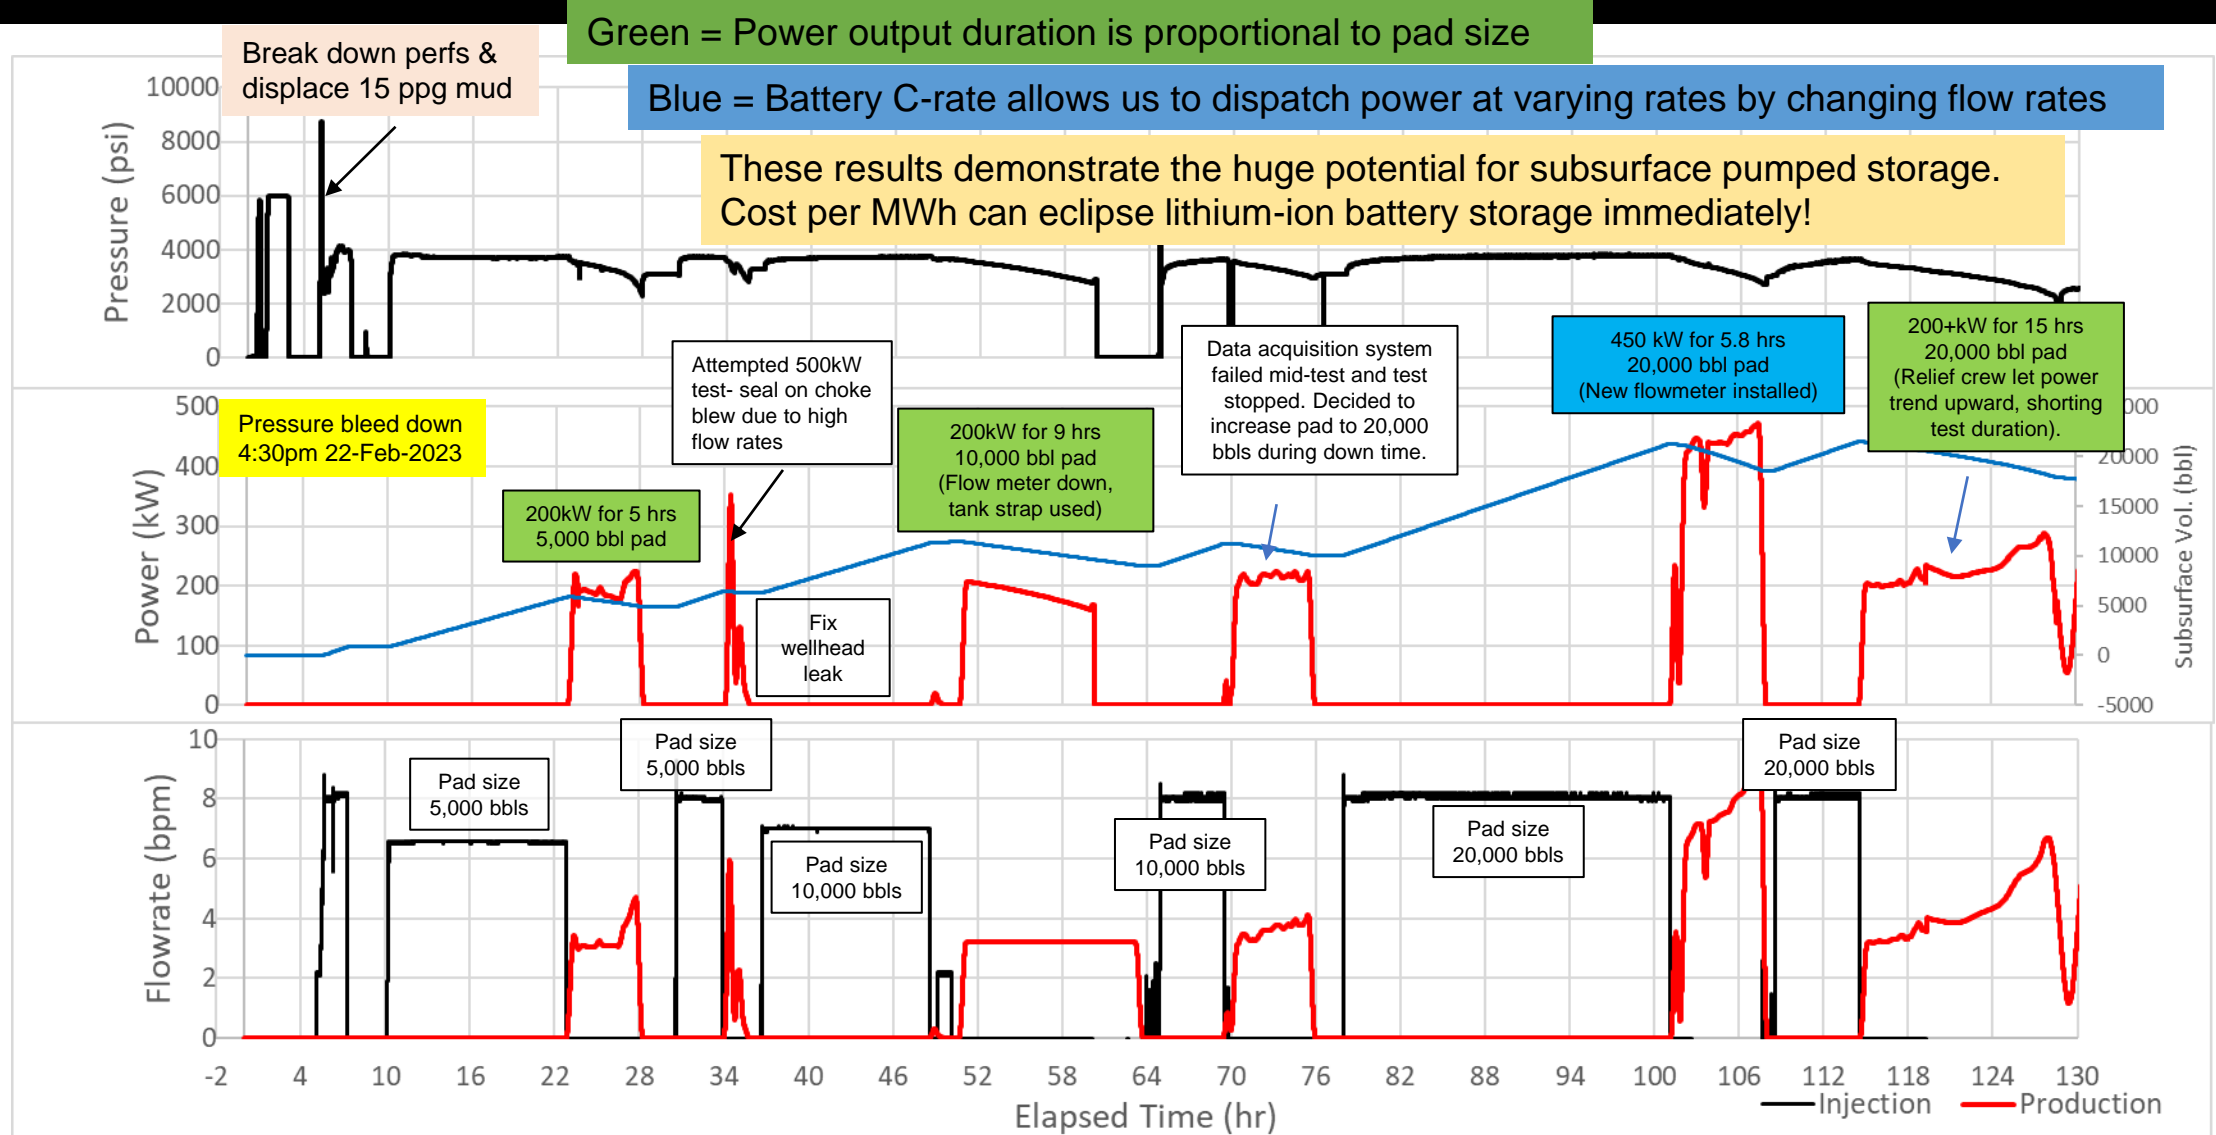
Green = Power output duration is proportional to pad size

Blue = Battery C-rate allows us to dispatch power at varying rates by changing flow rates

Break down perfs & displace 15 ppg mud

These results demonstrate the huge potential for subsurface pumped storage. Cost per MWh can eclipse lithium-ion battery storage immediately!

10000
8000
6000
4000
2000
0
Pressure (psi)

500
400
300
200
100
0
Power (kW)

Pressure bleed down 4:30pm 22-Feb-2023

Attempted 500kW test- seal on choke blew due to high flow rates

200kW for 5 hrs 5,000 bbl pad

200kW for 9 hrs 10,000 bbl pad (Flow meter down, tank strap used)

Fix wellhead leak

Data acquisition system failed mid-test and test stopped. Decided to increase pad to 20,000 bbls during down time.

450 kW for 5.8 hrs 20,000 bbl pad (New flowmeter installed)

200+kW for 15 hrs 20,000 bbl pad (Relief crew let power trend upward, shorting test duration).

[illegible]000
20000
15000
10000
5000
0
-5000
Subsurface Vol. (bbl)

10
8
6
4
2
0
Flowrate (bpm)

Pad size 5,000 bbls

Pad size 5,000 bbls

Pad size 10,000 bbls

Pad size 10,000 bbls

Pad size 20,000 bbls

Pad size 20,000 bbls

-2 4 10 16 22 28 34 40 46 52 58 64 70 76 82 88 94 100 106 112 118 124 130
Elapsed Time (hr)

Injection
Production